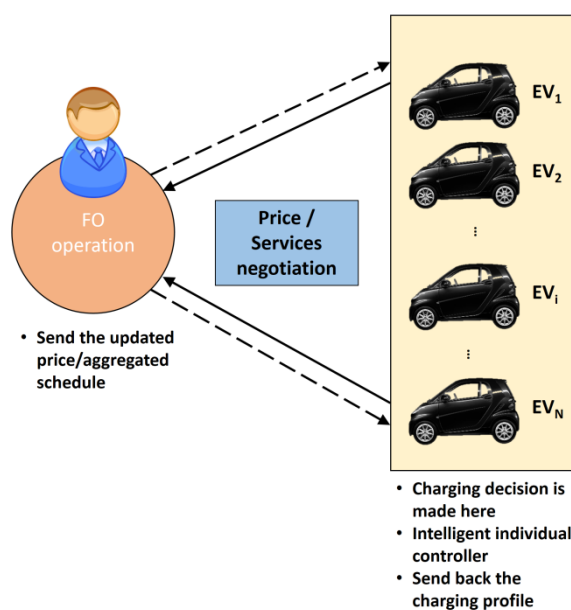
FO operation

Price / Services negotiation

$EV_1$

$EV_2$

⋮

$EV_i$

⋮

$EV_N$

• Send the updated price/aggregated schedule

• Charging decision is made here
• Intelligent individual controller
• Send back the charging profile